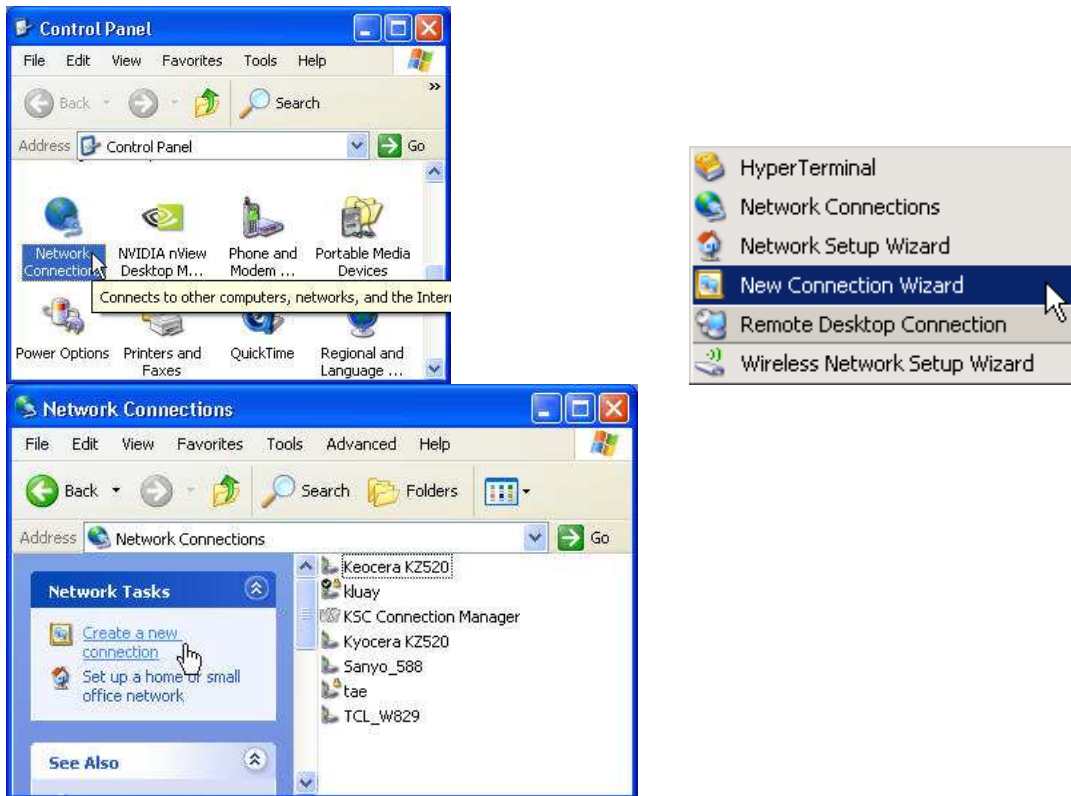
Control Panel

File Edit View Favorites Tools Help

Back Search

Address Control Panel Go

Network Connections

NVIDIA nView Desktop M...

Phone and Modem ...

Portable Media Devices

Connects to other computers, networks, and the Inter

Power Options

Printers and Faxes

QuickTime

Regional and Language ...

HyperTerminal

Network Connections

Network Setup Wizard

New Connection Wizard

Remote Desktop Connection

Wireless Network Setup Wizard

Network Connections

File Edit View Favorites Tools Advanced Help

Back Search Folders

Address Network Connections Go

Network Tasks

Create a new connection

Set up a home or small office network

See Also

Keocera KZ520

kluay

KSC Connection Manager

Kyocera KZ520

Sanyo_588

tae

TCL_W829